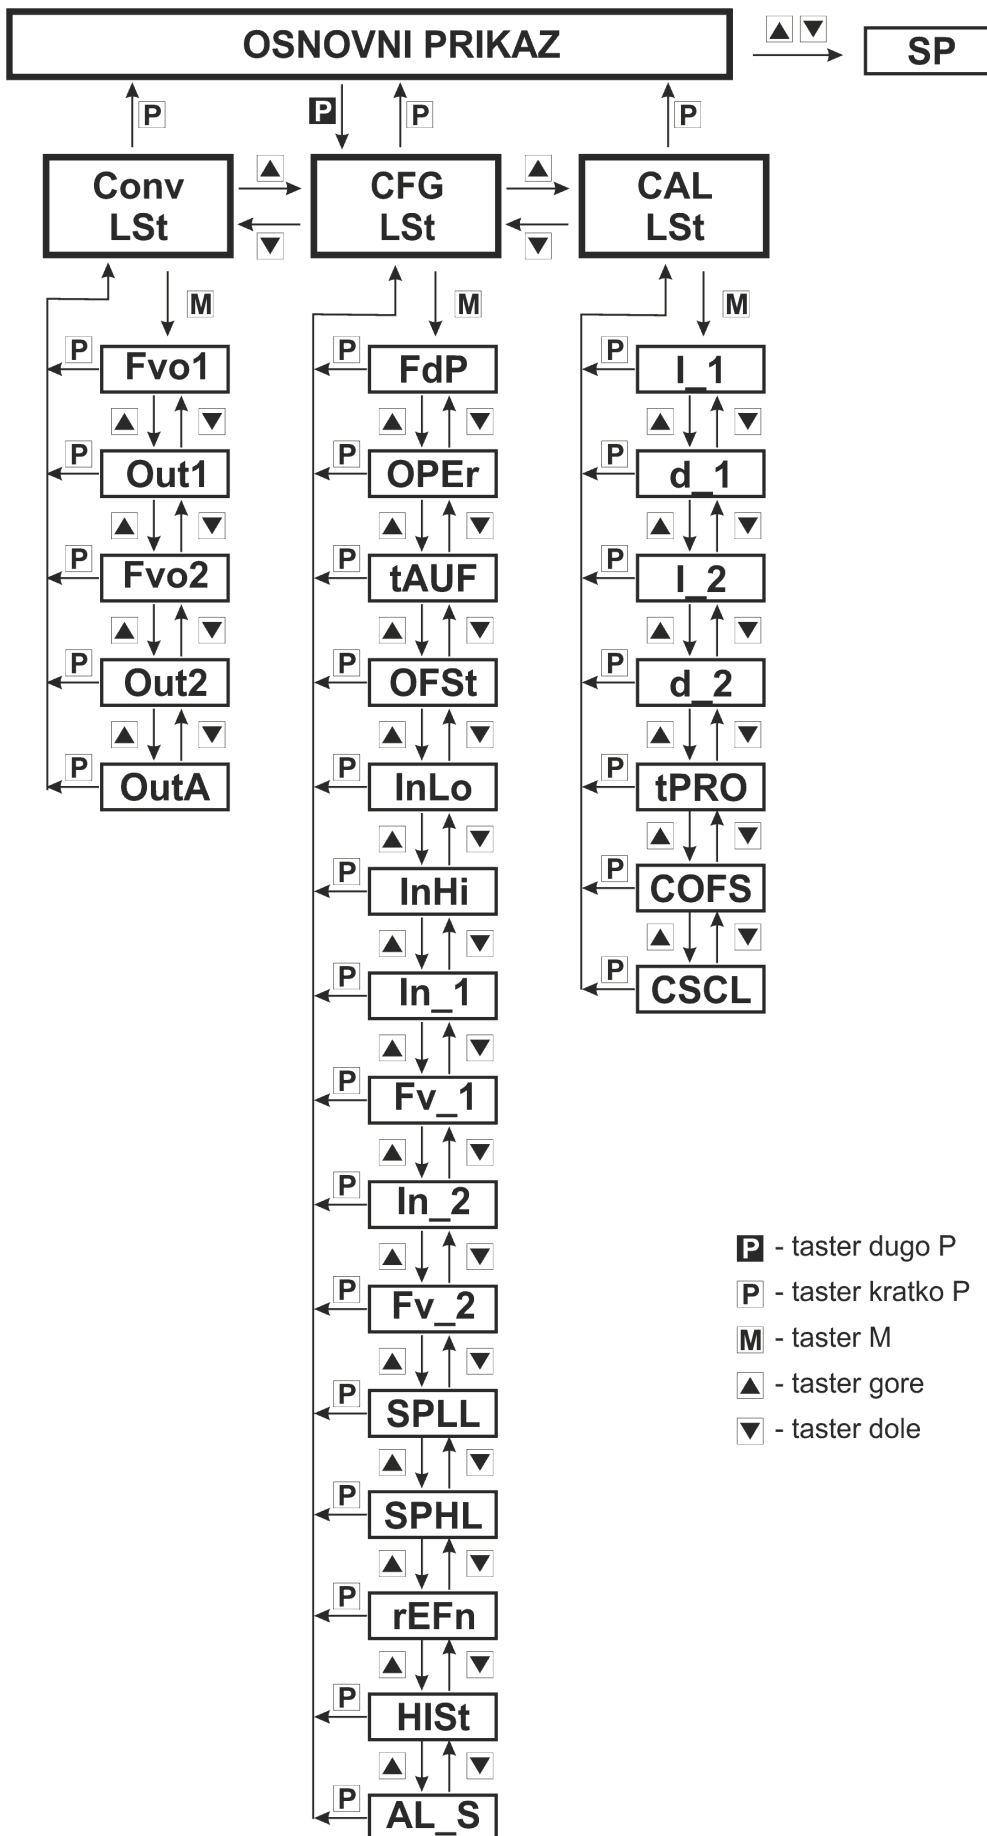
OSNOVNI PRIKAZ

▲▼

SP

P P P P

Conv LSt

▲ ▼

CFG LSt

▲ ▼

CAL LSt

M M M

P Fvo1
▲ ▼
P Out1
▲ ▼
P Fvo2
▲ ▼
P Out2
▲ ▼
P OutA

P FdP
▲ ▼
P OPEr
▲ ▼
P tAUF
▲ ▼
P OFSt
▲ ▼
P InLo
▲ ▼
P InHi
▲ ▼
P In_1
▲ ▼
P Fv_1
▲ ▼
P In_2
▲ ▼
P Fv_2
▲ ▼
P SPLL
▲ ▼
P SPHL
▲ ▼
P rEFn
▲ ▼
P HISt
▲ ▼
P AL_S

P I_1
▲ ▼
P d_1
▲ ▼
P I_2
▲ ▼
P d_2
▲ ▼
P tPRO
▲ ▼
P COFS
▲ ▼
P CSCL

P - taster dugo P
P - taster kratko P
M - taster M
▲ - taster gore
▼ - taster dole